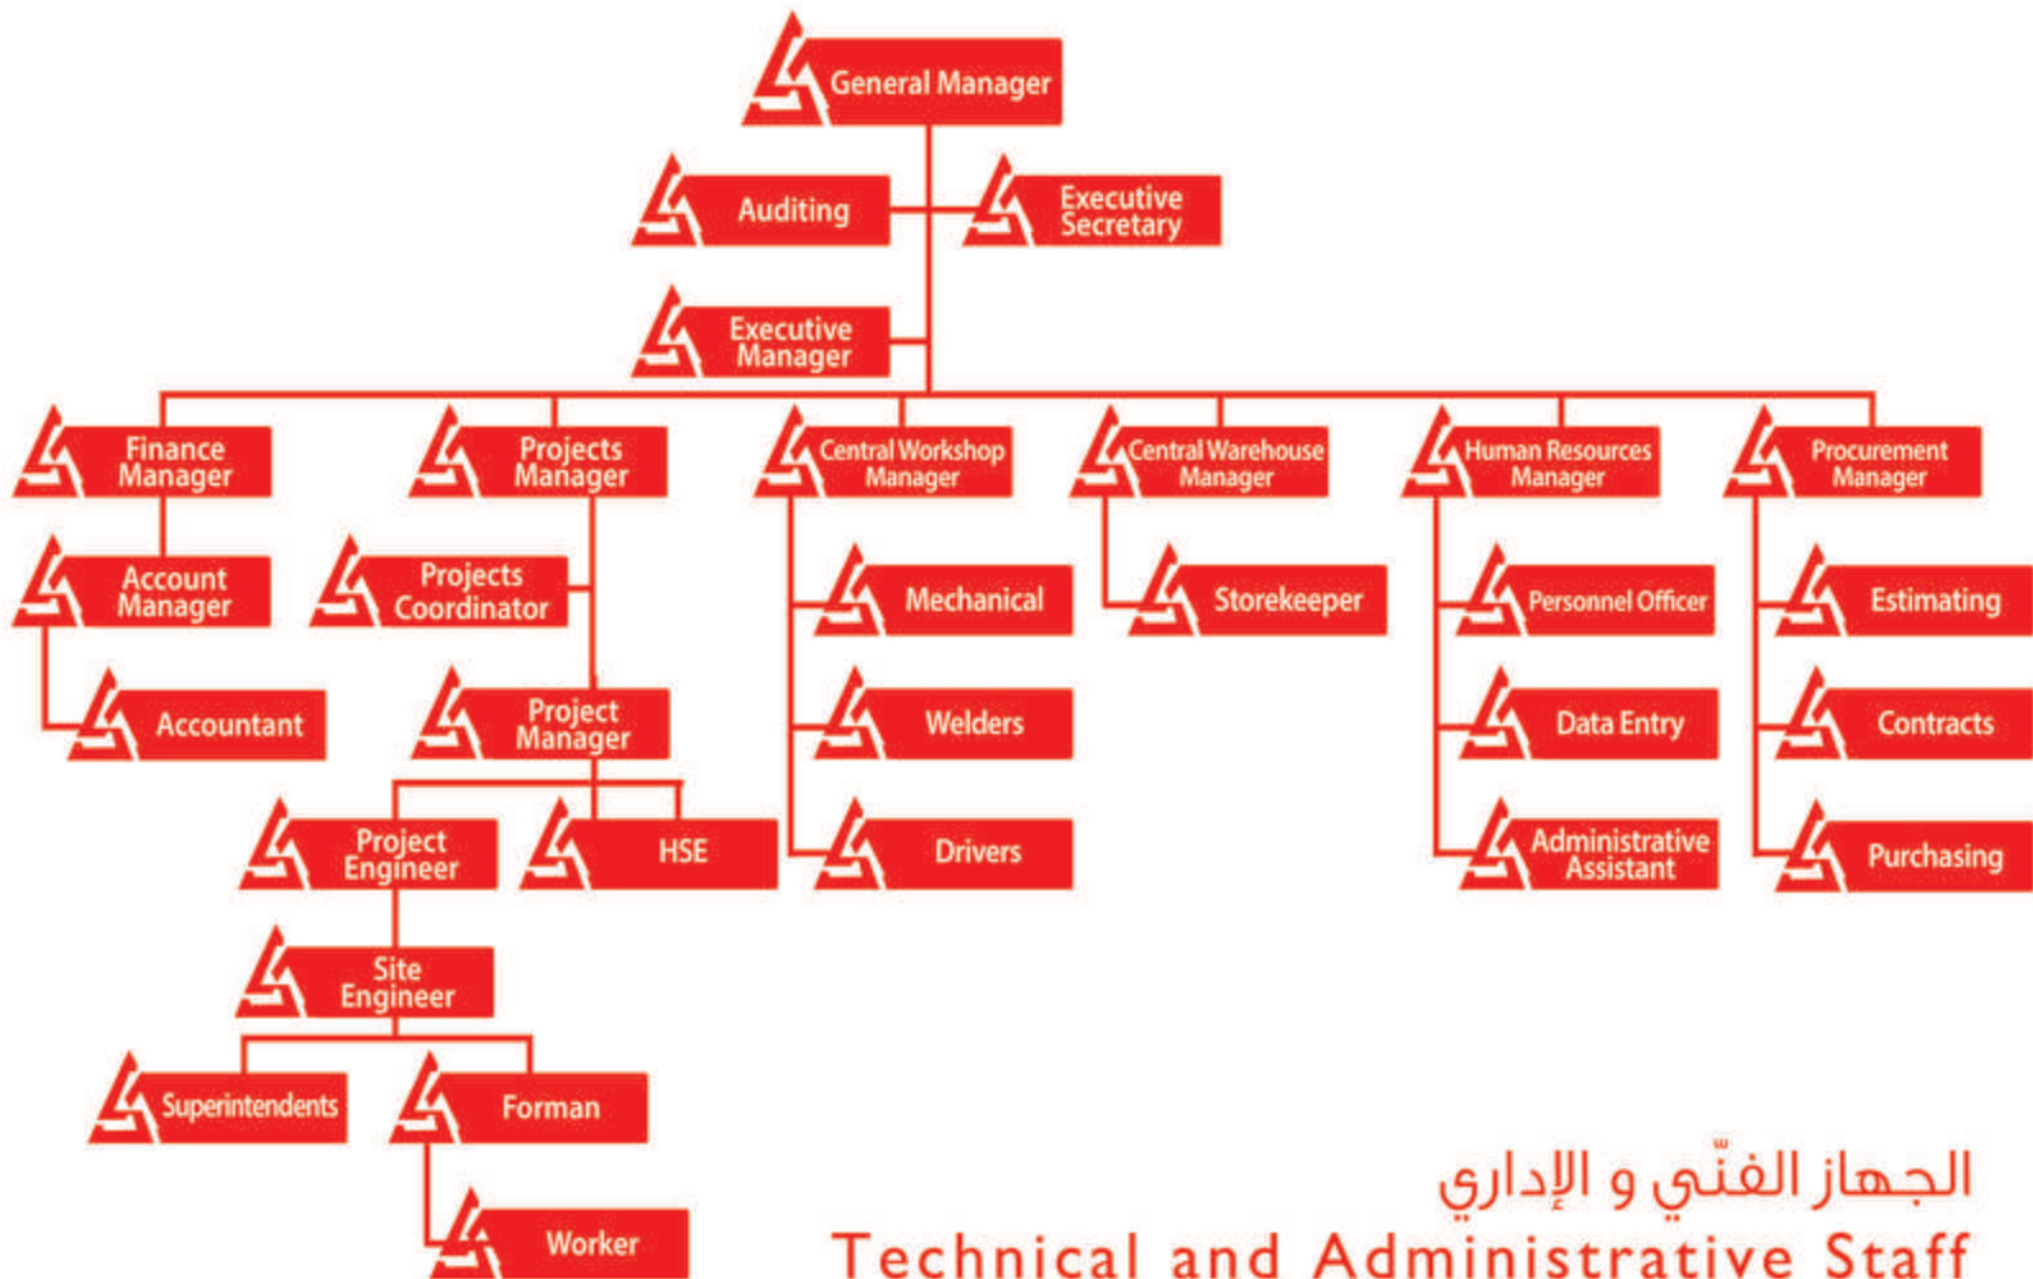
General Manager

Auditing

Executive Secretary

Executive Manager

Finance Manager

Account Manager

Accountant

Projects Manager

Projects Coordinator

Project Manager

Project Engineer

HSE

Site Engineer

Superintendents

Forman

Worker

Central Workshop Manager

Mechanical

Welders

Drivers

Central Warehouse Manager

Storekeeper

Human Resources Manager

Personnel Officer

Data Entry

Administrative Assistant

Procurement Manager

Estimating

Contracts

Purchasing

الجهاز الفنّي و الإداري
Technical and Administrative Staff